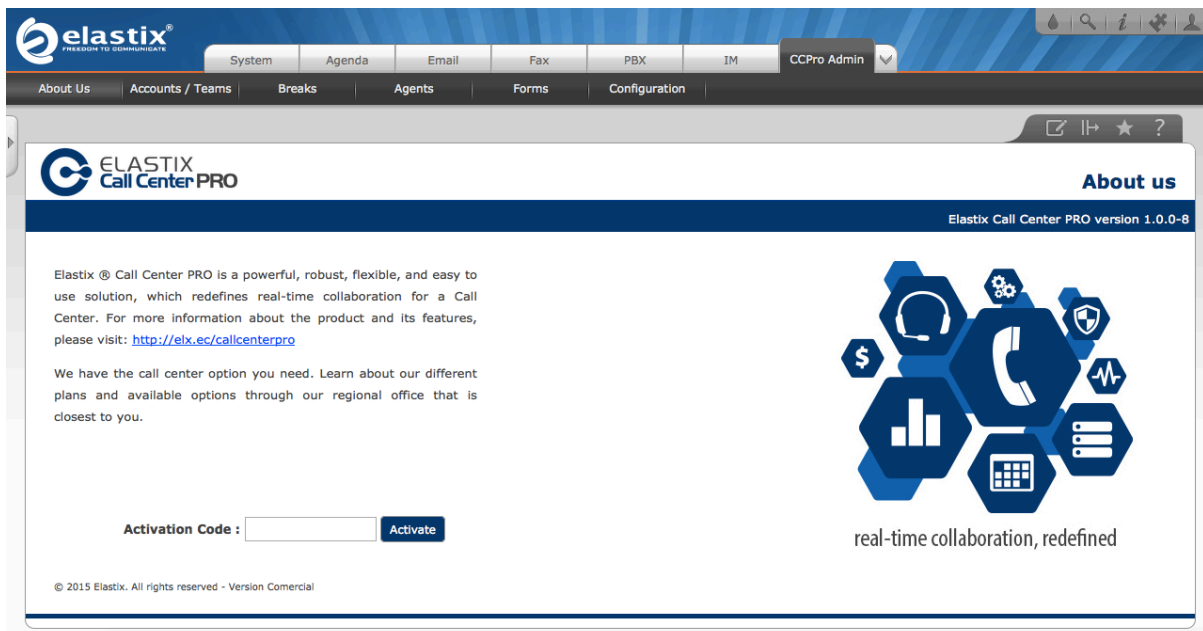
elastix®
FREEDOM TO COMMUNICATE

System | Agenda | Email | Fax | PBX | IM | CCPro Admin

About Us | Accounts / Teams | Breaks | Agents | Forms | Configuration

ELASTIX
Call Center PRO

About us

Elastix Call Center PRO version 1.0.0-8

Elastix ® Call Center PRO is a powerful, robust, flexible, and easy to use solution, which redefines real-time collaboration for a Call Center. For more information about the product and its features, please visit: http://elx.ec/callcenterpro

We have the call center option you need. Learn about our different plans and available options through our regional office that is closest to you.

$

real-time collaboration, redefined

Activation Code : Activate

© 2015 Elastix. All rights reserved - Version Comercial